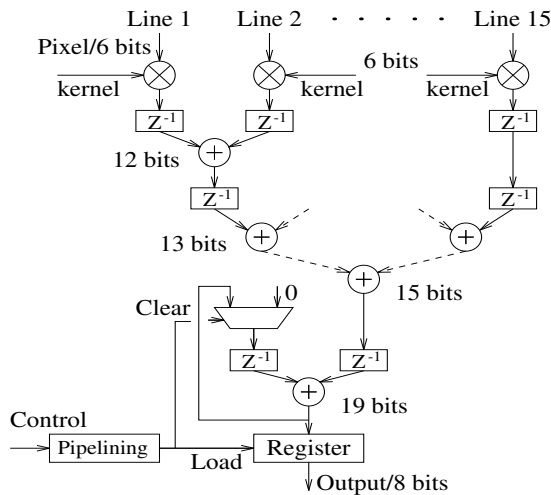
Line 1 Line 2 · · · · · · Line 15
Pixel/6 bits
kernel
6 bits
kernel
kernel
$Z^{-1}$
$Z^{-1}$
$Z^{-1}$
12 bits
$Z^{-1}$
$Z^{-1}$
13 bits
15 bits
0
Clear
$Z^{-1}$
$Z^{-1}$
19 bits
Control
Pipelining
Load
Register
Output/8 bits